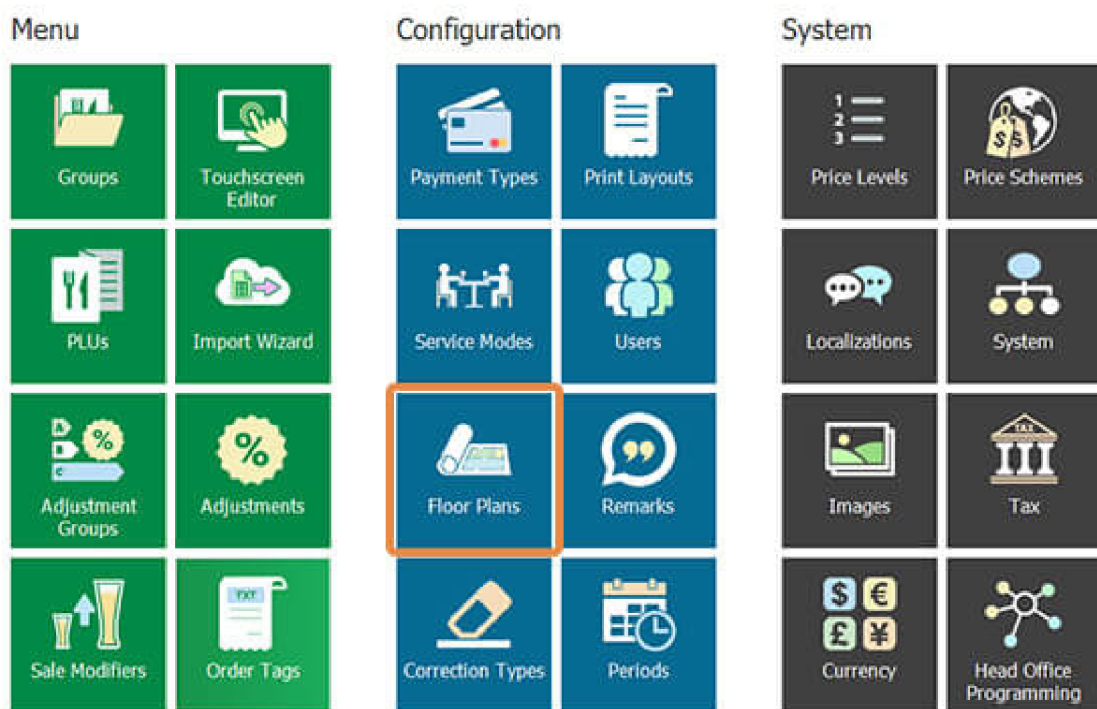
Menu

Groups

Touchscreen Editor

PLUs

Import Wizard

Adjustment Groups

Adjustments

Sale Modifiers

Order Tags

Configuration

Payment Types

Print Layouts

Service Modes

Users

Floor Plans

Remarks

Correction Types

Periods

System

Price Levels

Price Schemes

Localizations

System

Images

Tax

Currency

Head Office Programming